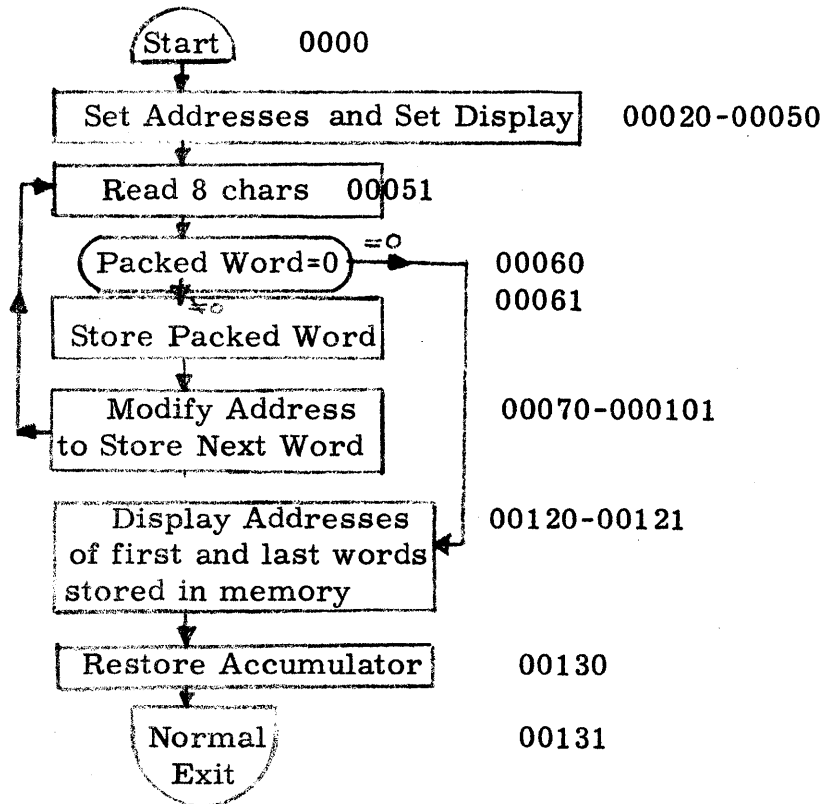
Start 0000

Set Addresses and Set Display 00020-00050

Read 8 chars 00051

Packed Word=0 =0 00060

≠0 00061

Store Packed Word

Modify Address to Store Next Word 00070-000101

Display Addresses of first and last words stored in memory 00120-00121

Restore Accumulator 00130

Normal Exit 00131